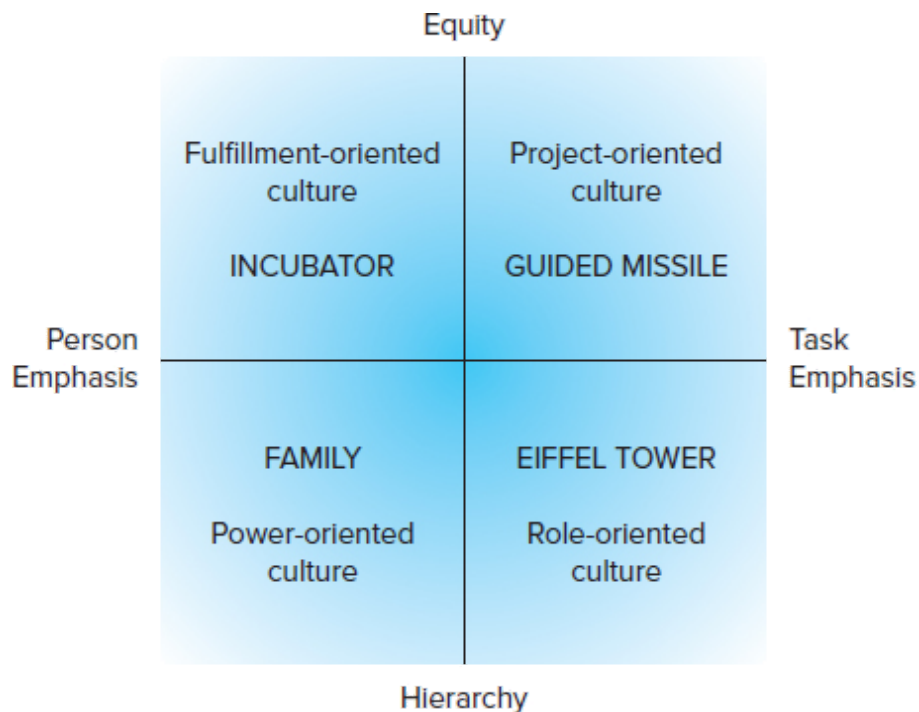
Equity

Fulfillment-oriented culture

INCUBATOR

Project-oriented culture

GUIDED MISSILE

Person Emphasis

Task Emphasis

FAMILY

Power-oriented culture

EIFFEL TOWER

Role-oriented culture

Hierarchy